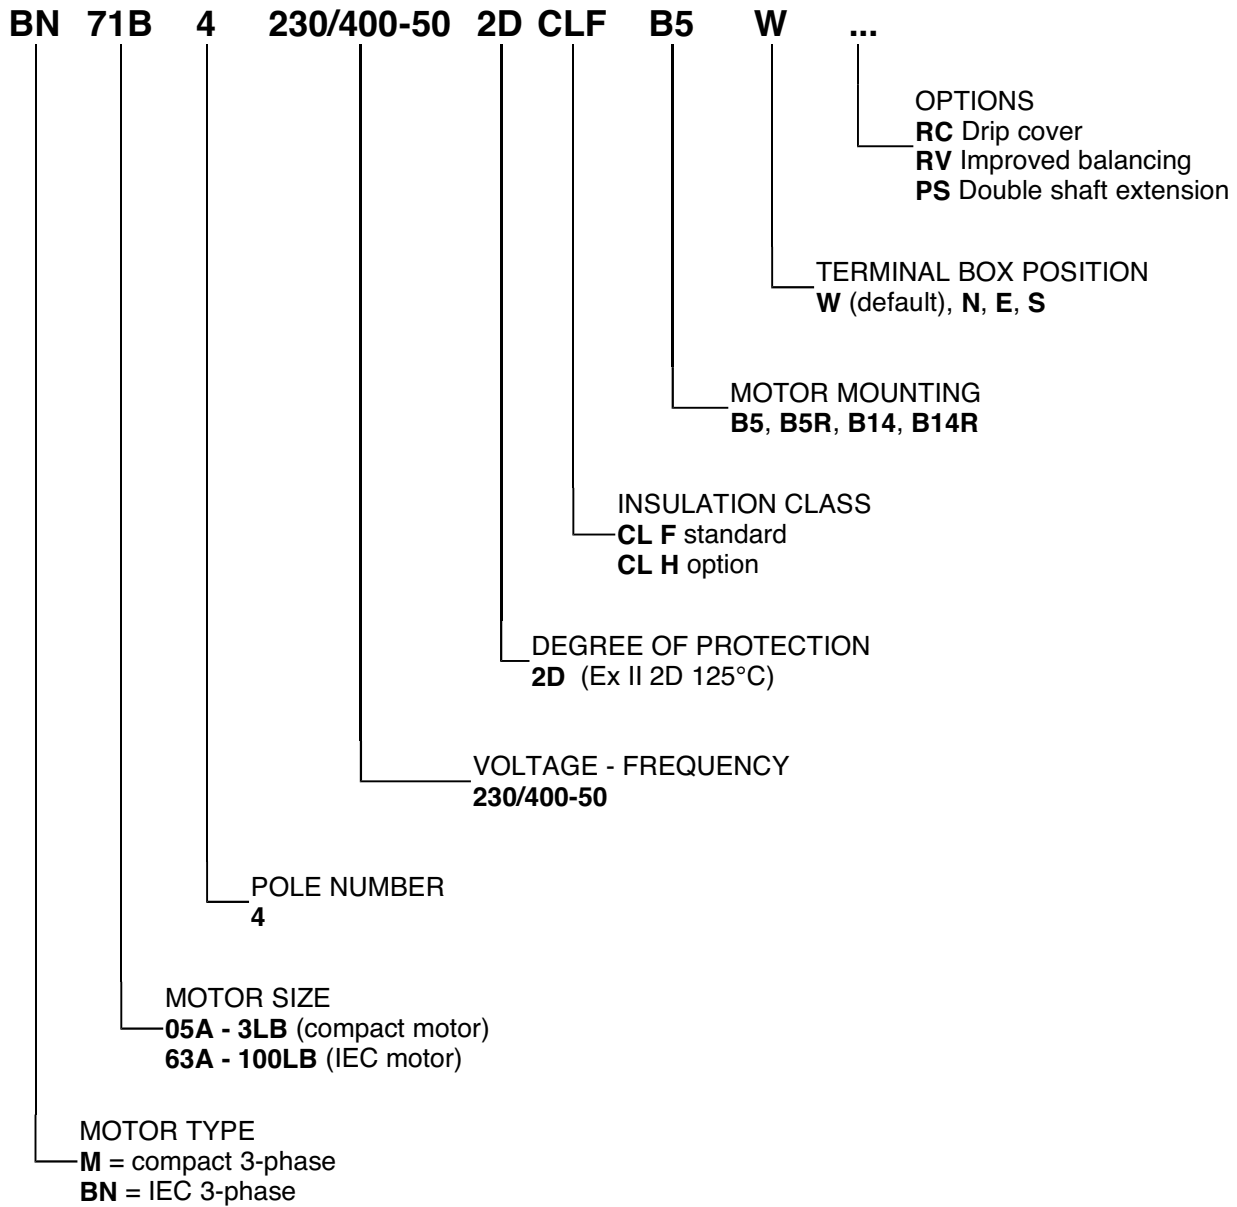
BN 71B 4 230/400-50 2D CLF B5 W ...

OPTIONS
RC Drip cover
RV Improved balancing
PS Double shaft extension

TERMINAL BOX POSITION
W (default), N, E, S

MOTOR MOUNTING
B5, B5R, B14, B14R

INSULATION CLASS
CL F standard
CL H option

DEGREE OF PROTECTION
2D (Ex II 2D 125°C)

VOLTAGE - FREQUENCY
230/400-50

POLE NUMBER
4

MOTOR SIZE
05A - 3LB (compact motor)
63A - 100LB (IEC motor)

MOTOR TYPE
M = compact 3-phase
BN = IEC 3-phase